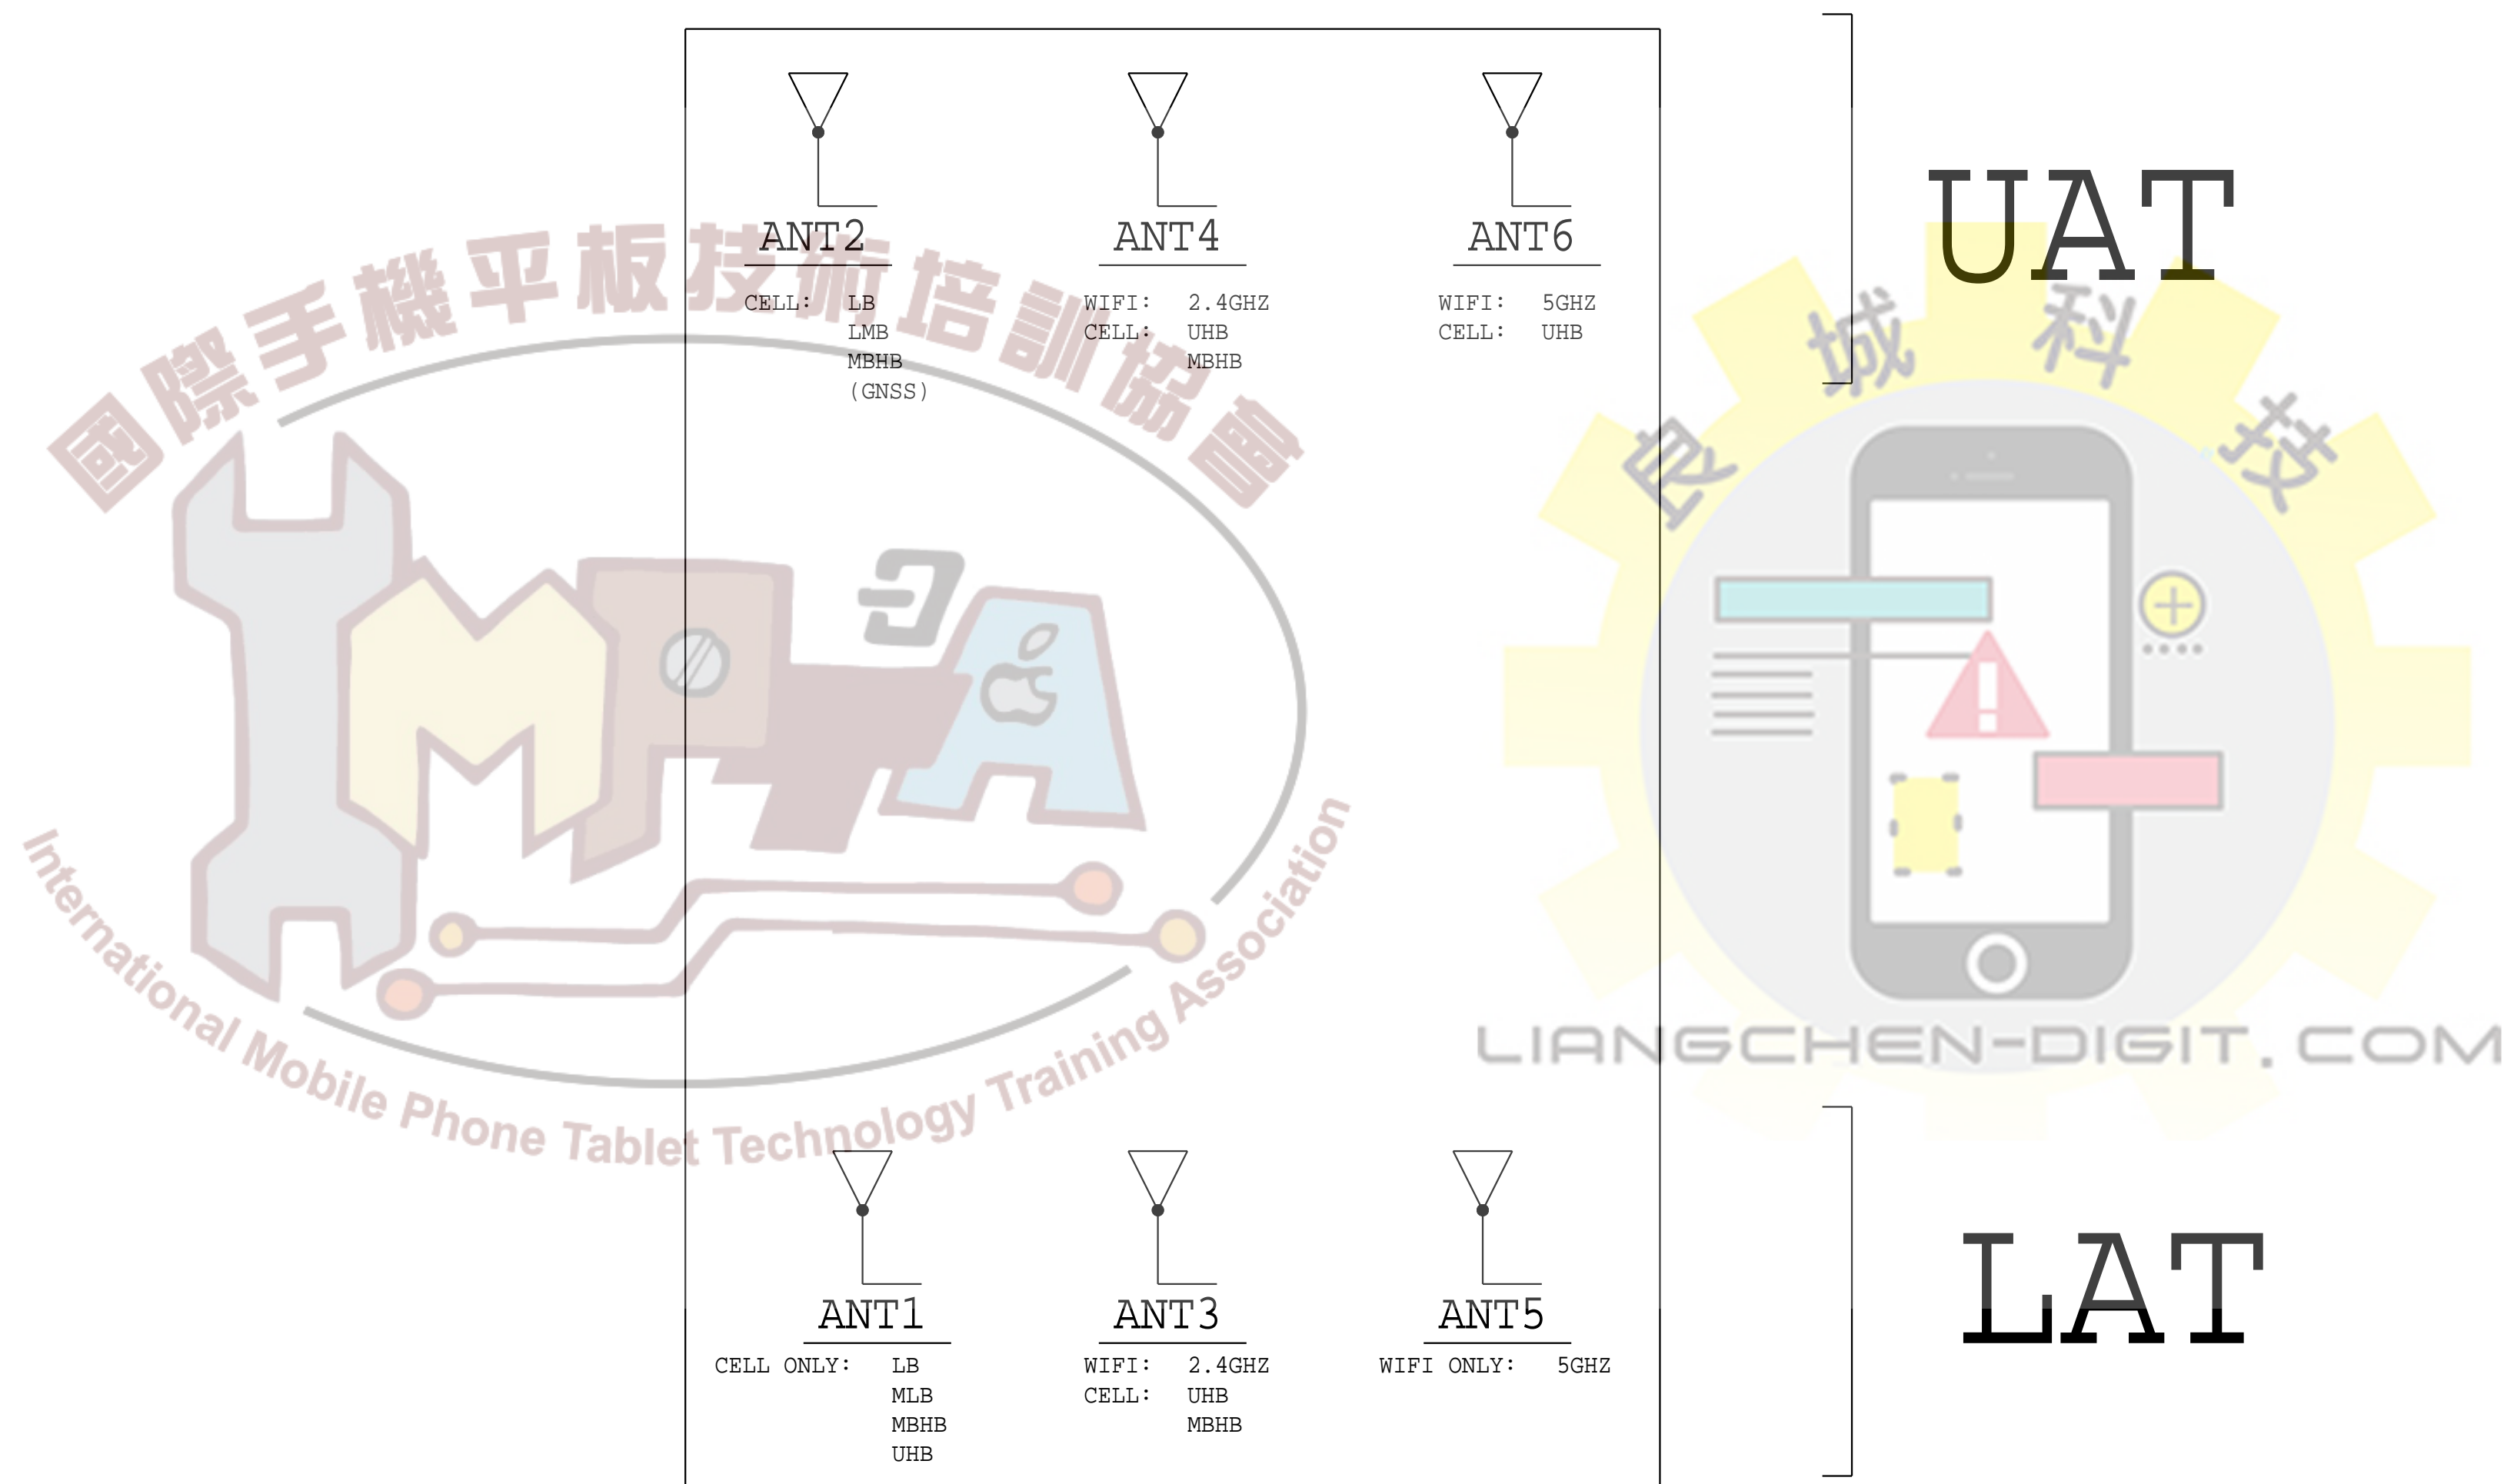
ANT2
CELL: LB
LMB
MBHB
(GNSS)

ANT4
WIFI: 2.4GHZ
CELL: UHB
MBHB

ANT6
WIFI: 5GHZ
CELL: UHB

UAT

國際手機平板技術培訓協會

International Mobile Phone Tablet Technology Training Association

良城科技

LIANGCHEN-DIGIT.COM

ANT1
CELL ONLY: LB
MLB
MBHB
UHB

ANT3
WIFI: 2.4GHZ
CELL: UHB
MBHB

ANT5
WIFI ONLY: 5GHZ

LAT